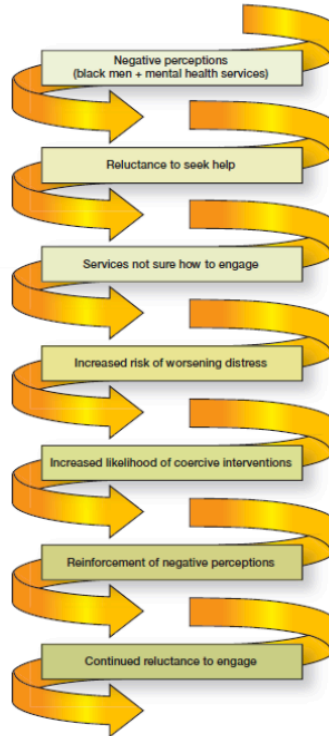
Negative perceptions (black men + mental health services)

Reluctance to seek help

Services not sure how to engage

Increased risk of worsening distress

Increased likelihood of coercive interventions

Reinforcement of negative perceptions

Continued reluctance to engage